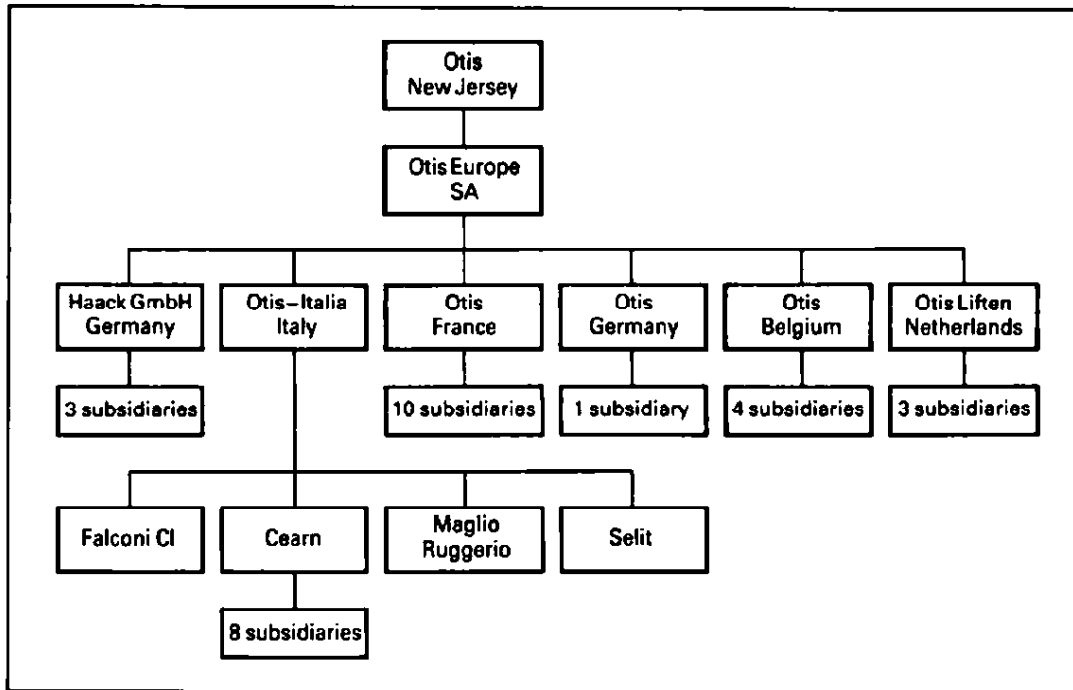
Otis
New Jersey

Otis Europe
SA

Haack GmbH
Germany

Otis–Italia
Italy

Otis
France

Otis
Germany

Otis
Belgium

Otis Liften
Netherlands

3 subsidiaries

10 subsidiaries

1 subsidiary

4 subsidiaries

3 subsidiaries

Falconi CI

Cearn

Maglio
Ruggerio

Selit

8 subsidiaries